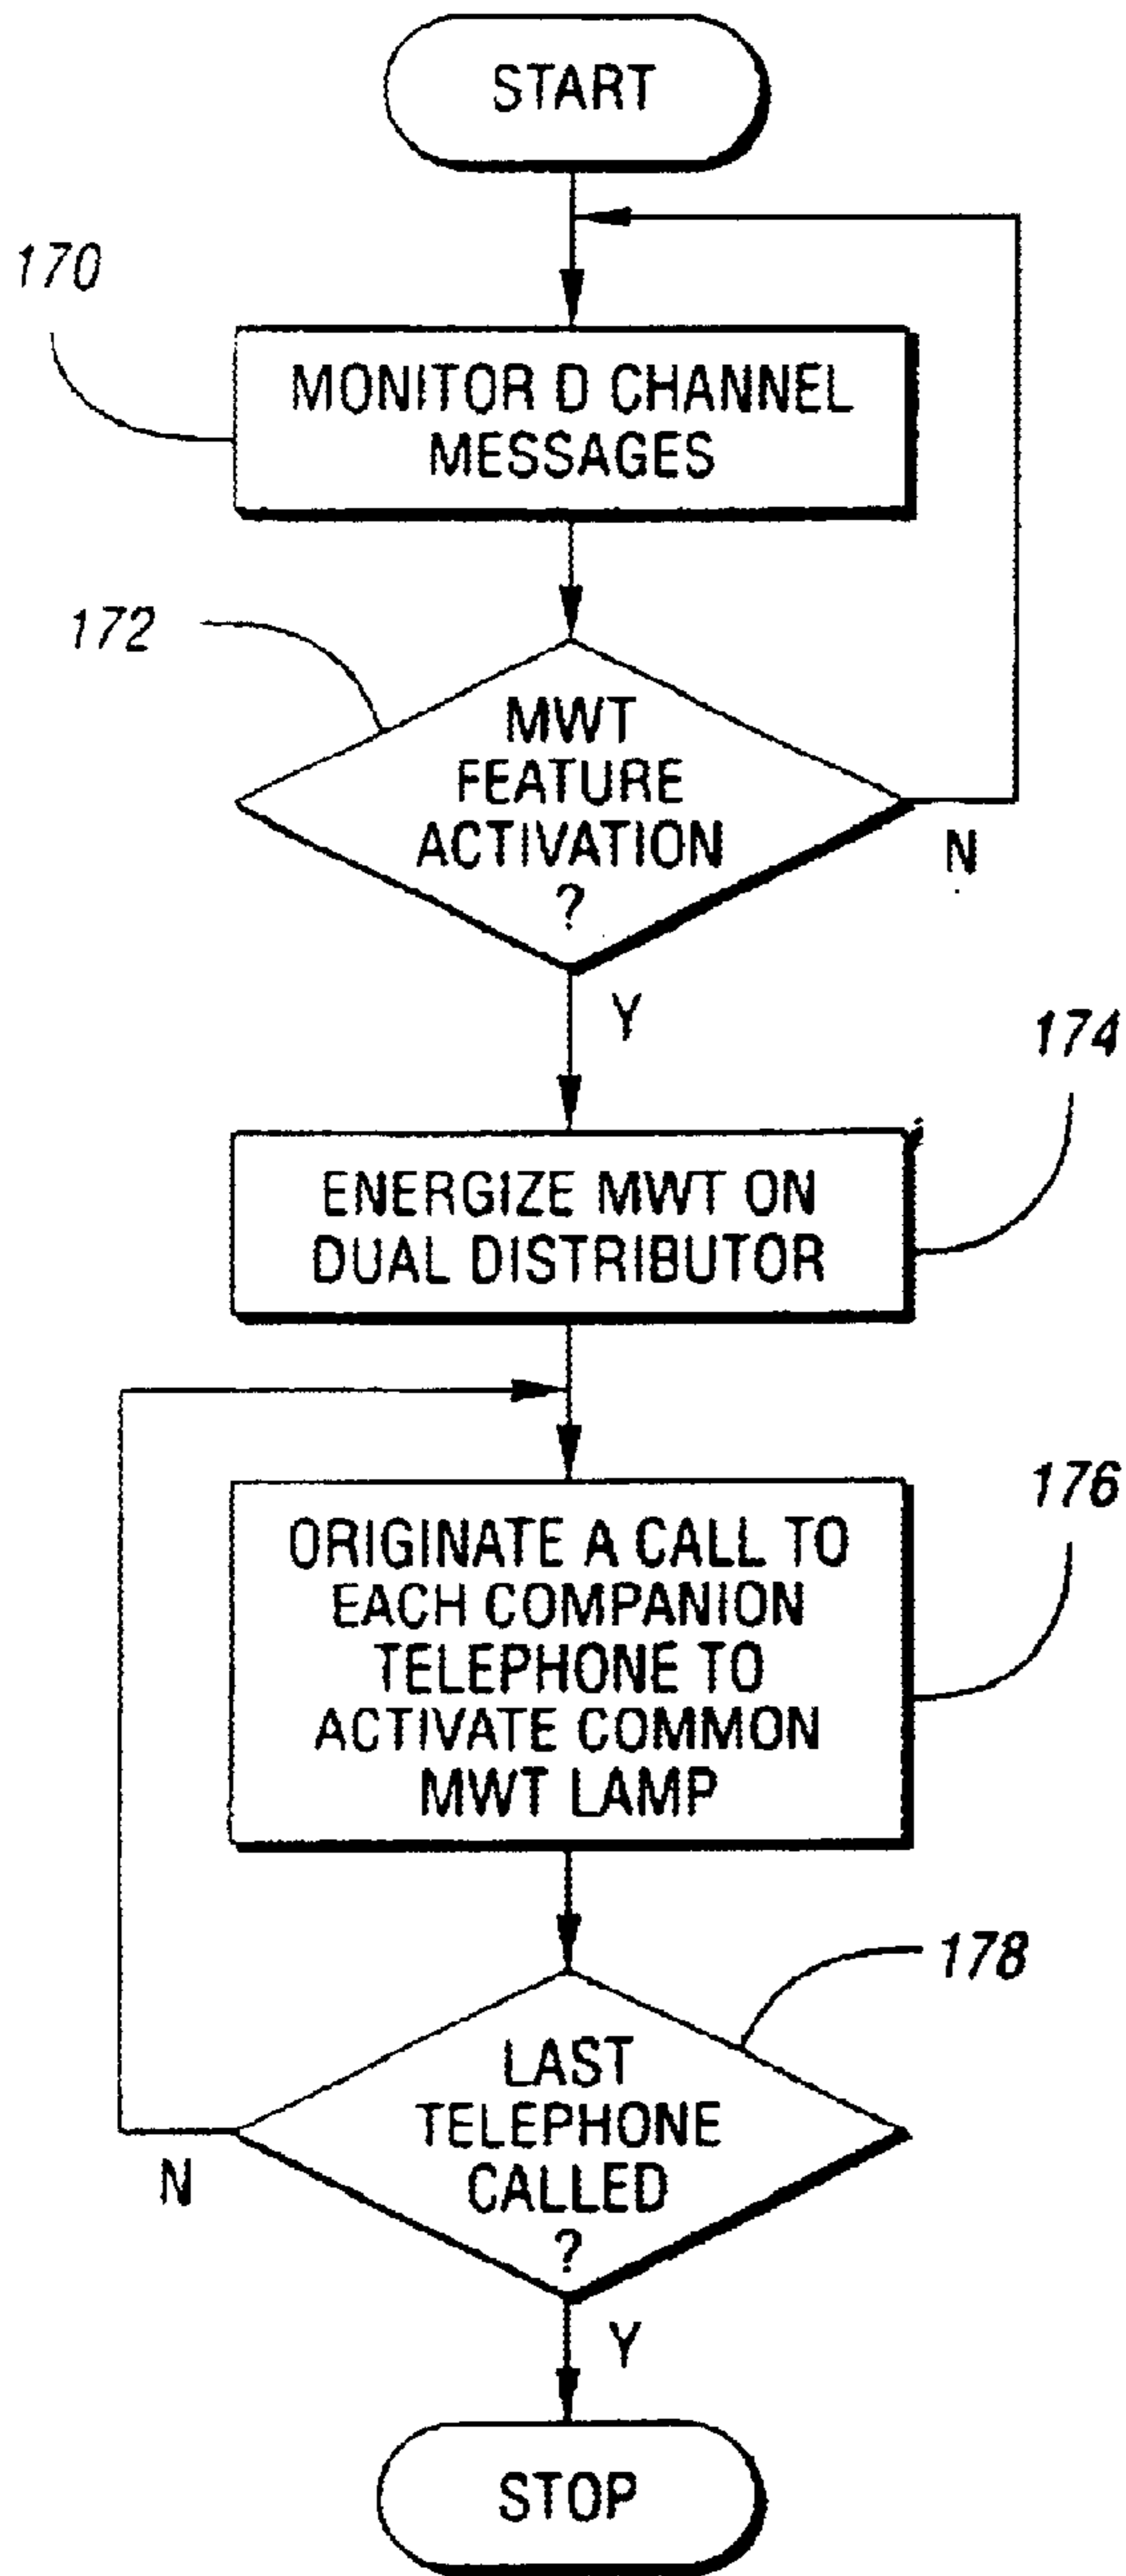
START

170

MONITOR D CHANNEL MESSAGES

172

MWT FEATURE ACTIVATION ?

N

Y

174

ENERGIZE MWT ON DUAL DISTRIBUTOR

176

ORIGINATE A CALL TO EACH COMPANION TELEPHONE TO ACTIVATE COMMON MWT LAMP

178

LAST TELEPHONE CALLED ?

N

Y

STOP